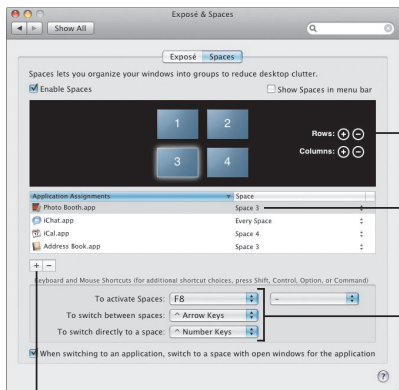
Exposé & Spaces

Show All

Exposé Spaces

Spaces lets you organize your windows into groups to reduce desktop clutter.

Enable Spaces

Show Spaces in menu bar

1 2

3 4

Rows:

Columns:

| Application Assignments | Space |
|---|---|
| Photo Booth.app | Space 3 |
| iChat.app | Every Space |
| iCal.app | Space 4 |
| Address Book.app | Space 3 |

+ −

Keyboard and Mouse Shortcuts (for additional shortcut choices, press Shift, Control, Option, or Command)

To activate Spaces: F8 –

To switch between spaces: ^ Arrow Keys

To switch directly to a space: ^ Number Keys

When switching to an application, switch to a space with open windows for the application

?